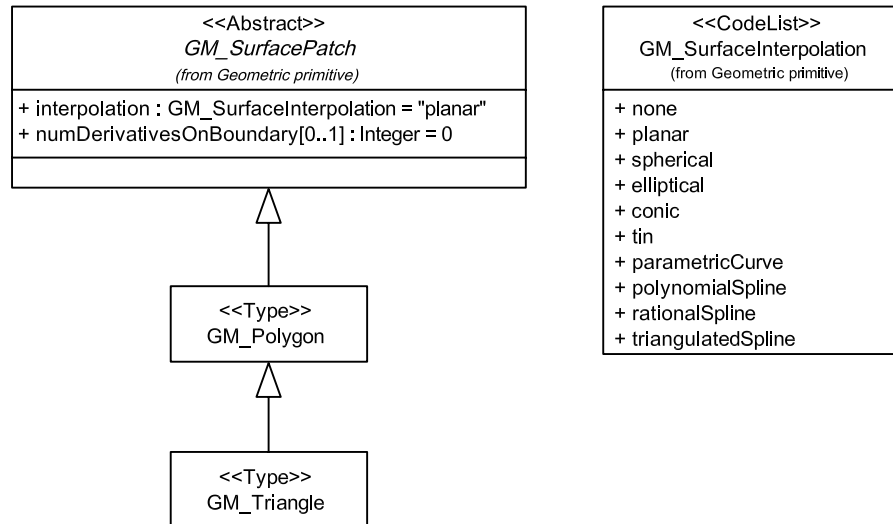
<<Abstract>>
GM_SurfacePatch
(from Geometric primitive)

+ interpolation : GM_SurfaceInterpolation = "planar"
+ numDerivativesOnBoundary[0..1] : Integer = 0

<<Type>>
GM_Polygon

<<Type>>
GM_Triangle

<<CodeList>>
GM_SurfaceInterpolation
(from Geometric primitive)

+ none
+ planar
+ spherical
+ elliptical
+ conic
+ tin
+ parametricCurve
+ polynomialSpline
+ rationalSpline
+ triangulatedSpline